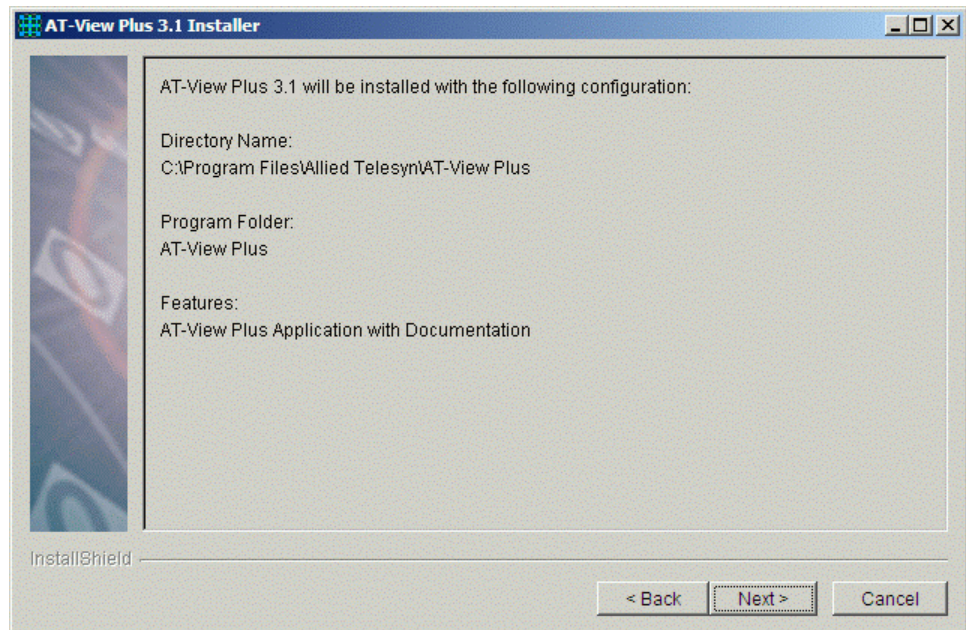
AT-View Plus 3.1 Installer

AT-View Plus 3.1 will be installed with the following configuration:

Directory Name:
C:\Program Files\Allied Telesyn\AT-View Plus

Program Folder:
AT-View Plus

Features:
AT-View Plus Application with Documentation

InstallShield

< Back
Next >
Cancel